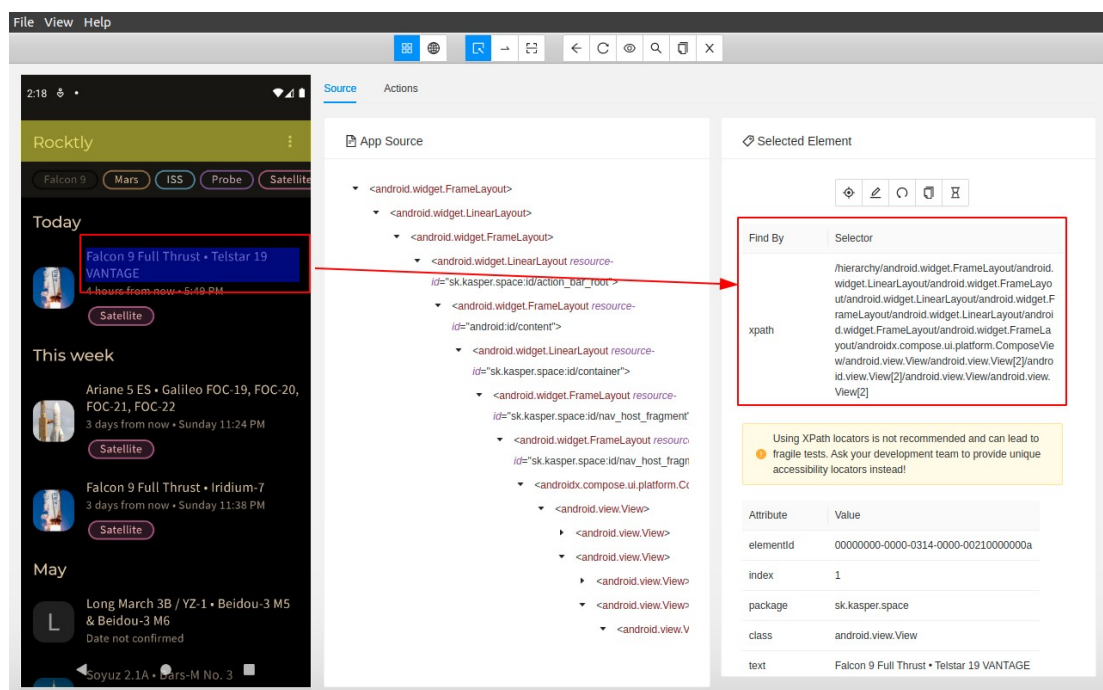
File View Help

2:18

Rocktly

Falcon 9 Mars ISS Probe Satellite

Today

Falcon 9 Full Thrust • Telstar 19 VANTAGE
4 hours from now • 5:49 PM
Satellite

This week

Ariane 5 ES • Galileo FOC-19, FOC-20, FOC-21, FOC-22
3 days from now • Sunday 11:24 PM
Satellite

Falcon 9 Full Thrust • Iridium-7
3 days from now • Sunday 11:38 PM
Satellite

May

L
Long March 3B / YZ-1 • Beidou-3 M5 & Beidou-3 M6
Date not confirmed

Soyuz 2.1A • Bars-M No. 3

Source Actions

App Source

<android.widget.FrameLayout>
<android.widget.LinearLayout>
<android.widget.FrameLayout>
<android.widget.LinearLayout resource-id="sk.kasper.space:id/action_bar_root">
<android.widget.FrameLayout resource-id="android:id/content">
<android.widget.LinearLayout resource-id="sk.kasper.space:id/container">
<android.widget.FrameLayout resource-id="sk.kasper.space:id/nav_host_fragment"
<android.widget.FrameLayout resourc id="sk.kasper.space:id/nav_host_fragn
<androidx.compose.ui.platform.Cc
<android.view.View>
<android.view.View>
<android.view.View>
<android.view.View>
<android.view.View>
<android.view.V

Selected Element

| Find By | Selector |
|---|---|
| xpath | /hierarchy/android.widget.FrameLayout/android.widget.LinearLayout/android.widget.FrameLayout/android.widget.LinearLayout/android.widget.FrameLayout/android.widget.LinearLayout/android.widget.FrameLayout/android.widget.FrameLayout/androidx.compose.ui.platform.ComposeView/android.view.View/android.view.View[2]/android.view.View[2]/android.view.View/android.view.View[2] |

Using XPath locators is not recommended and can lead to fragile tests. Ask your development team to provide unique accessibility locators instead!

| Attribute | Value |
|---|---|
| elementId | 00000000-0000-0314-0000-00210000000a |
| index | 1 |
| package | sk.kasper.space |
| class | android.view.View |
| text | Falcon 9 Full Thrust • Telstar 19 VANTAGE |